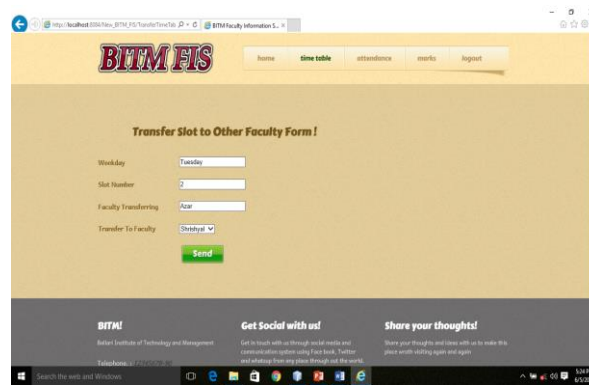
http://localhost:8084/New_BITM_FIS/TransferTimeTab
BITM Faculty Information S... ×

BITM FIS

home
time table
attendance
marks
logout

Transfer Slot to Other Faculty Form !

Workday
Tuesday

Slot Number
2

Faculty Transferring
Azar

Transfer To Faculty
Shrishyal

Send

BITM!
Ballari Institute of Technology and Management
Telephone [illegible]

Get Social with us!
Get in touch with us through social media and communication system using Face book, Twitter and whatsup from any place through out the world.

Share your thoughts!
Share your thoughts and ideas with us to make this place worth visiting again and again

Search the web and Windows
5:24
6/5/2